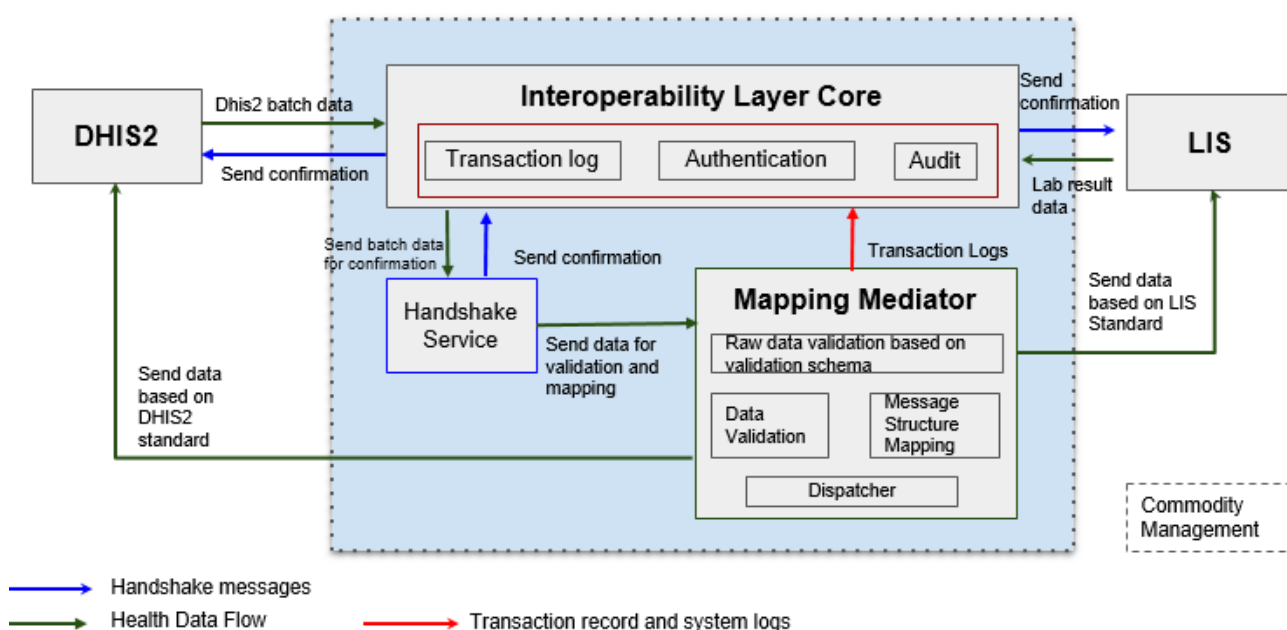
DHIS2

Dhis2 batch data

Send confirmation

Interoperability Layer Core

Transaction log

Authentication

Audit

Send confirmation

LIS

Lab result data

Send batch data for confirmation

Send confirmation

Transaction Logs

Handshake Service

Send data for validation and mapping

Mapping Mediator

Raw data validation based on validation schema

Data Validation

Message Structure Mapping

Dispatcher

Send data based on LIS Standard

Send data based on DHIS2 standard

Commodity Management

Handshake messages

Health Data Flow

Transaction record and system logs